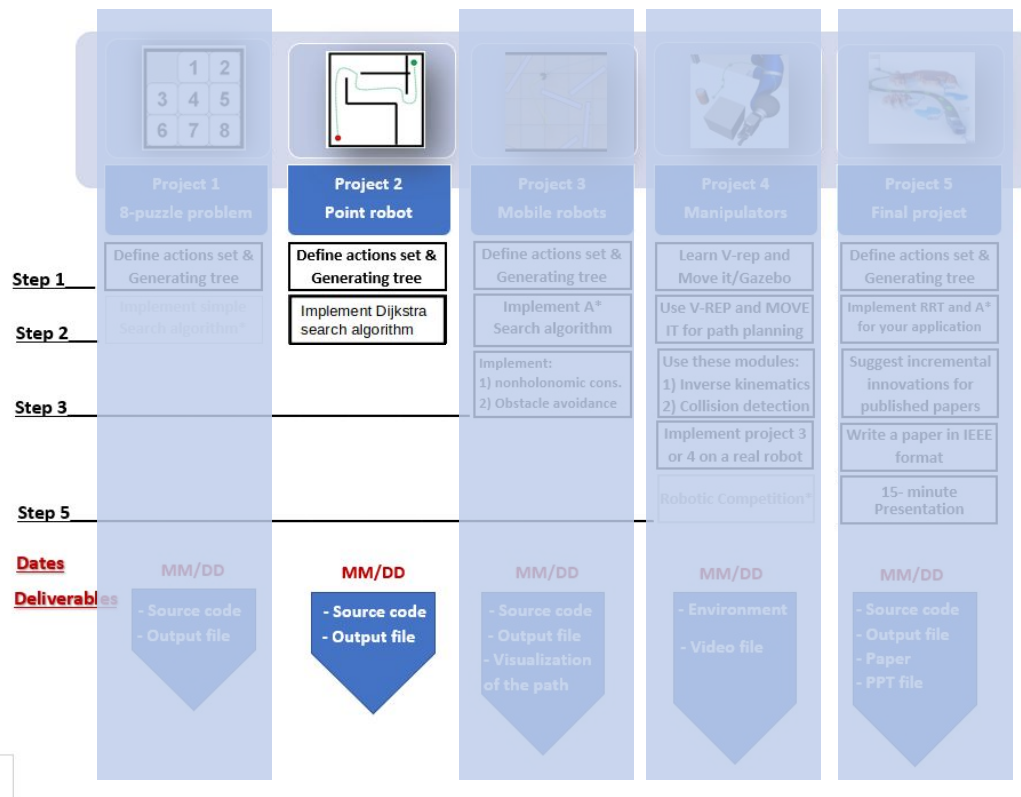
1 2
3 4 5
6 7 8

Project 1
8-puzzle problem

Project 2
Point robot

Project 3
Mobile robots

Project 4
Manipulators

Project 5
Final project

Step 1
Step 2
Step 3
Step 5

Define actions set & Generating tree

Implement simple Search algorithm*

Define actions set & Generating tree

Implement Dijkstra search algorithm

Define actions set & Generating tree

Implement A* Search algorithm

Implement:
1) nonholonomic cons.
2) Obstacle avoidance

Learn V-rep and Move it/Gazebo

Use V-REP and MOVE IT for path planning

Use these modules:
1) Inverse kinematics
2) Collision detection

Implement project 3 or 4 on a real robot

Robotic Competition*

Define actions set & Generating tree

Implement RRT and A* for your application

Suggest incremental innovations for published papers

Write a paper in IEEE format

15- minute Presentation

Dates
Deliverables

MM/DD
- Source code
- Output file

MM/DD
- Source code
- Output file

MM/DD
- Source code
- Output file
- Visualization of the path

MM/DD
- Environment
- Video file

MM/DD
- Source code
- Output file
- Paper
- PPT file